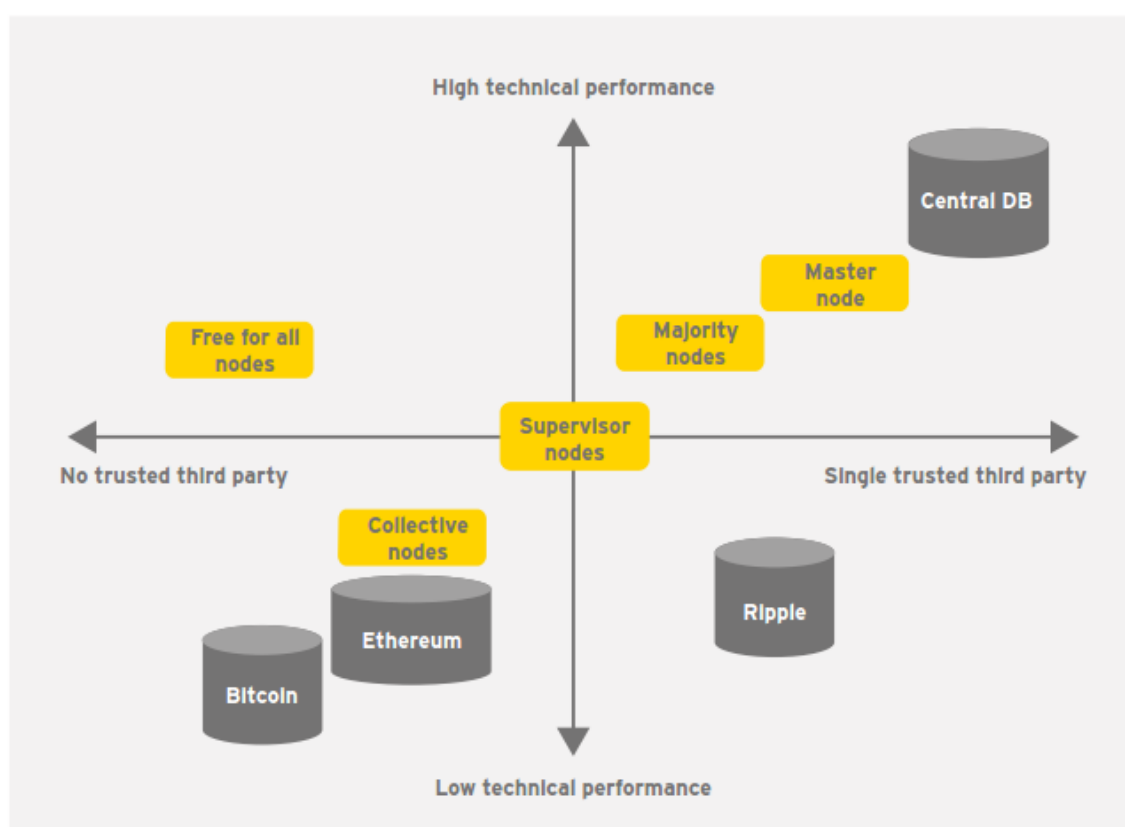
High technical performance

Central DB

Master node

Majority nodes

Free for all nodes

Supervisor nodes

No trusted third party

Single trusted third party

Collective nodes

Ethereum

Ripple

Bitcoin

Low technical performance